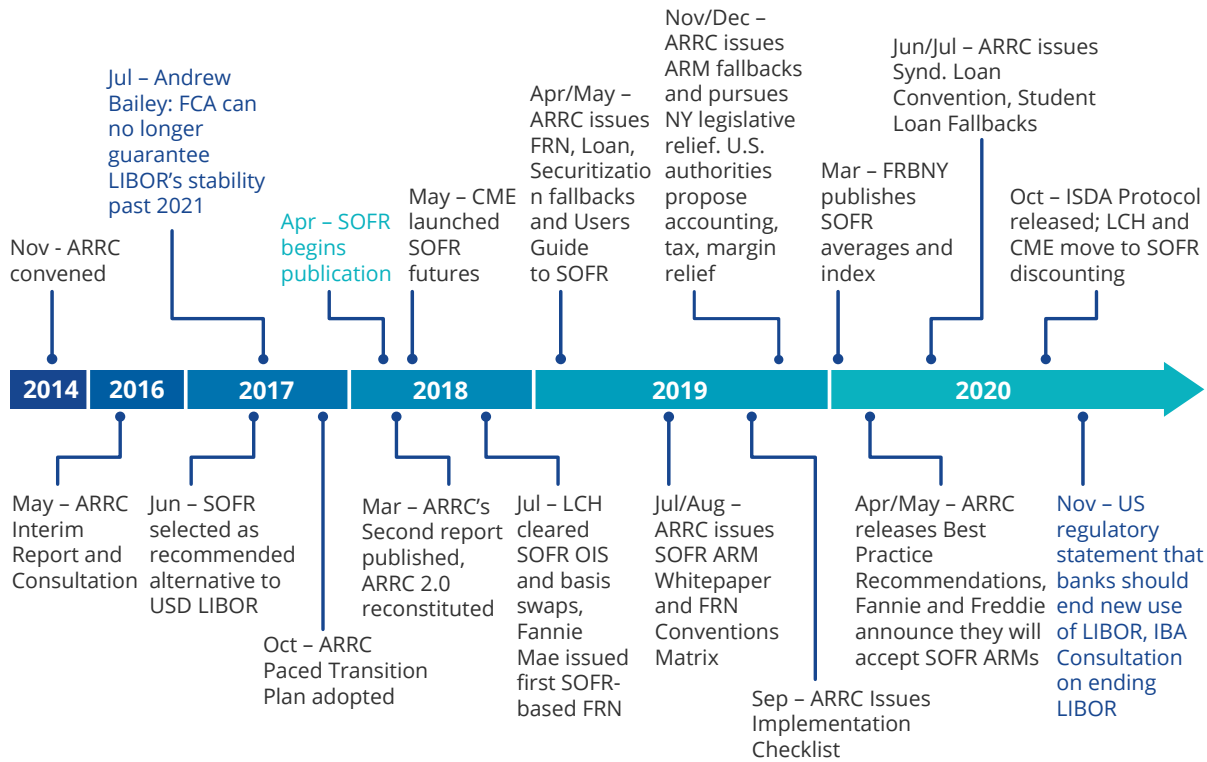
Nov - ARRC convened

Jul – Andrew Bailey: FCA can no longer guarantee LIBOR's stability past 2021

Apr – SOFR begins publication

May – CME launched SOFR futures

Apr/May – ARRC issues FRN, Loan, Securitization fallbacks and Users Guide to SOFR

Nov/Dec – ARRC issues ARM fallbacks and pursues NY legislative relief. U.S. authorities propose accounting, tax, margin relief

Mar – FRBNY publishes SOFR averages and index

Jun/Jul – ARRC issues Synd. Loan Convention, Student Loan Fallbacks

Oct – ISDA Protocol released; LCH and CME move to SOFR discounting

2014 2016 2017 2018 2019 2020

May – ARRC Interim Report and Consultation

Jun – SOFR selected as recommended alternative to USD LIBOR

Oct – ARRC Paced Transition Plan adopted

Mar – ARRC's Second report published, ARRC 2.0 reconstituted

Jul – LCH cleared SOFR OIS and basis swaps, Fannie Mae issued first SOFR-based FRN

Jul/Aug – ARRC issues SOFR ARM Whitepaper and FRN Conventions Matrix

Sep – ARRC Issues Implementation Checklist

Apr/May – ARRC releases Best Practice Recommendations, Fannie and Freddie announce they will accept SOFR ARMs

Nov – US regulatory statement that banks should end new use of LIBOR, IBA Consultation on ending LIBOR